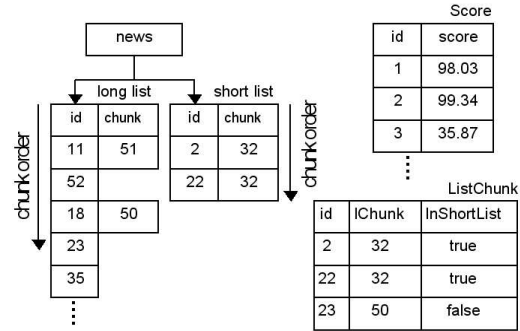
news

long list

| id | chunk |
|---|---|
| 11 | 51 |
| 52 | |
| 18 | 50 |
| 23 | |
| 35 | |

⋮

chunk order

short list

| id | chunk |
|---|---|
| 2 | 32 |
| 22 | 32 |

chunk order

Score

| id | score |
|---|---|
| 1 | 98.03 |
| 2 | 99.34 |
| 3 | 35.87 |

⋮

ListChunk

| id | lChunk | InShortList |
|---|---|---|
| 2 | 32 | true |
| 22 | 32 | true |
| 23 | 50 | false |